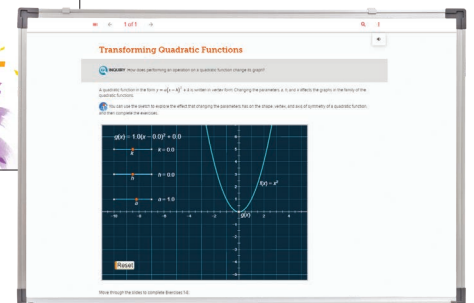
1 of 1

Transforming Quadratic Functions

INQUIRY How does performing an operation on a quadratic function change its graph?

A quadratic function in the form $y = a(x - h)^2 + k$ is written in vertex form. Changing the parameters, a, h, and k affects the graph in the family of the quadratic functions.

You can use the sketch to explore the effect that changing the parameters has on the shape, vertex, and axis of symmetry of a quadratic function, and then complete the exercises.

$g(x) = 1.0(x - 0.0)^2 + 0.0$

$k = 0.0$

$h = 0.0$

$a = 1.0$

$f(x) = x^2$

$g(x)$

Reset

Move through the slides to complete Exercises 1-5.